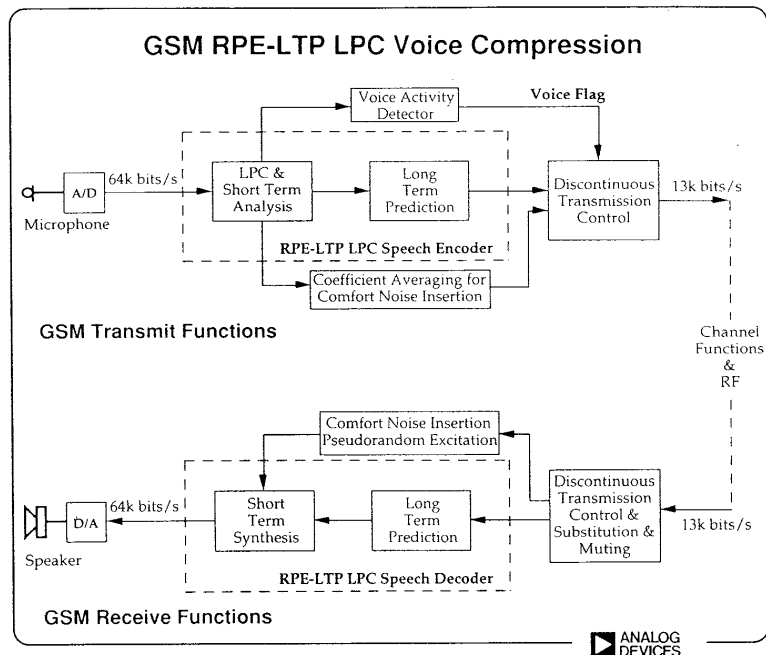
GSM RPE-LTP LPC Voice Compression

Voice Activity Detector

Voice Flag

A/D

64k bits/s

Microphone

LPC & Short Term Analysis

Long Term Prediction

Discontinuous Transmission Control

13k bits/s

RPE-LTP LPC Speech Encoder

Coefficient Averaging for Comfort Noise Insertion

GSM Transmit Functions

Channel Functions & RF

Comfort Noise Insertion Pseudorandom Excitation

D/A

64k bits/s

Speaker

Short Term Synthesis

Long Term Prediction

Discontinuous Transmission Control & Substitution & Muting

13k bits/s

RPE-LTP LPC Speech Decoder

GSM Receive Functions

ANALOG DEVICES